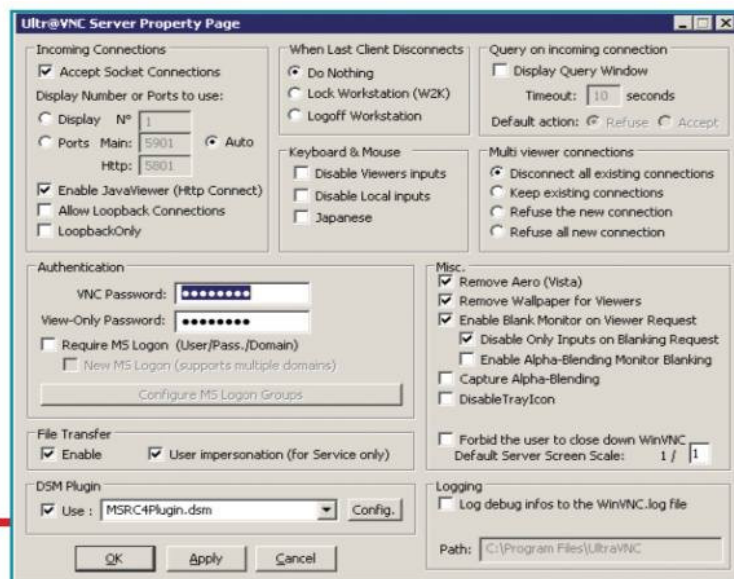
Ultr@VNC Server Property Page

Incoming Connections
Accept Socket Connections
Display Number or Ports to use:
Display N° 1
Ports Main: 5901 Auto
Http: 5801
Enable JavaViewer (Http Connect)
Allow Loopback Connections
LoopbackOnly

When Last Client Disconnects
Do Nothing
Lock Workstation (W2K)
Logoff Workstation

Keyboard & Mouse
Disable Viewers inputs
Disable Local inputs
Japanese

Query on incoming connection
Display Query Window
Timeout: 10 seconds
Default action: Refuse Accept

Multi viewer connections
Disconnect all existing connections
Keep existing connections
Refuse the new connection
Refuse all new connection

Authentication
VNC Password: ••••••••
View-Only Password: ••••••••
Require MS Logon (User/Pass./Domain)
New MS Logon (supports multiple domains)
Configure MS Logon Groups

File Transfer
Enable
User impersonation (for Service only)

DSM Plugin
Use : MSRC4Plugin.dsm
Config.

Misc.
Remove Aero (Vista)
Remove Wallpaper for Viewers
Enable Blank Monitor on Viewer Request
Disable Only Inputs on Blanking Request
Enable Alpha-Blending Monitor Blanking
Capture Alpha-Blending
DisableTrayIcon

Forbid the user to close down WinVNC
Default Server Screen Scale: 1 / 1

Logging
Log debug infos to the WinVNC.log file
Path: C:\Program Files\UltraVNC

OK Apply Cancel